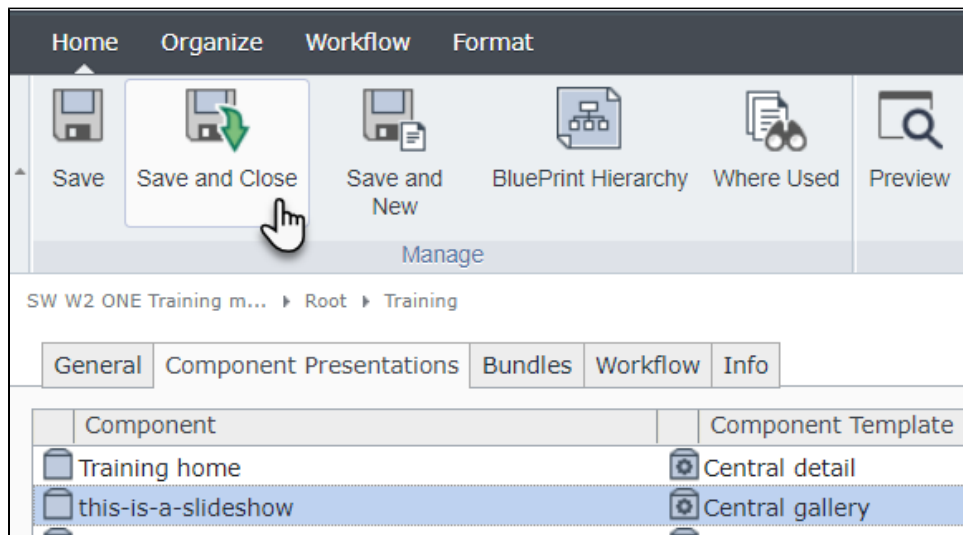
Home Organize Workflow Format

Save Save and Close Save and New BluePrint Hierarchy Where Used Preview

Manage

SW W2 ONE Training m... ▸ Root ▸ Training

General Component Presentations Bundles Workflow Info

| | Component | | Component Template |
|---|---|---|---|
| | Training home | | Central detail |
| | this-is-a-slideshow | | Central gallery |